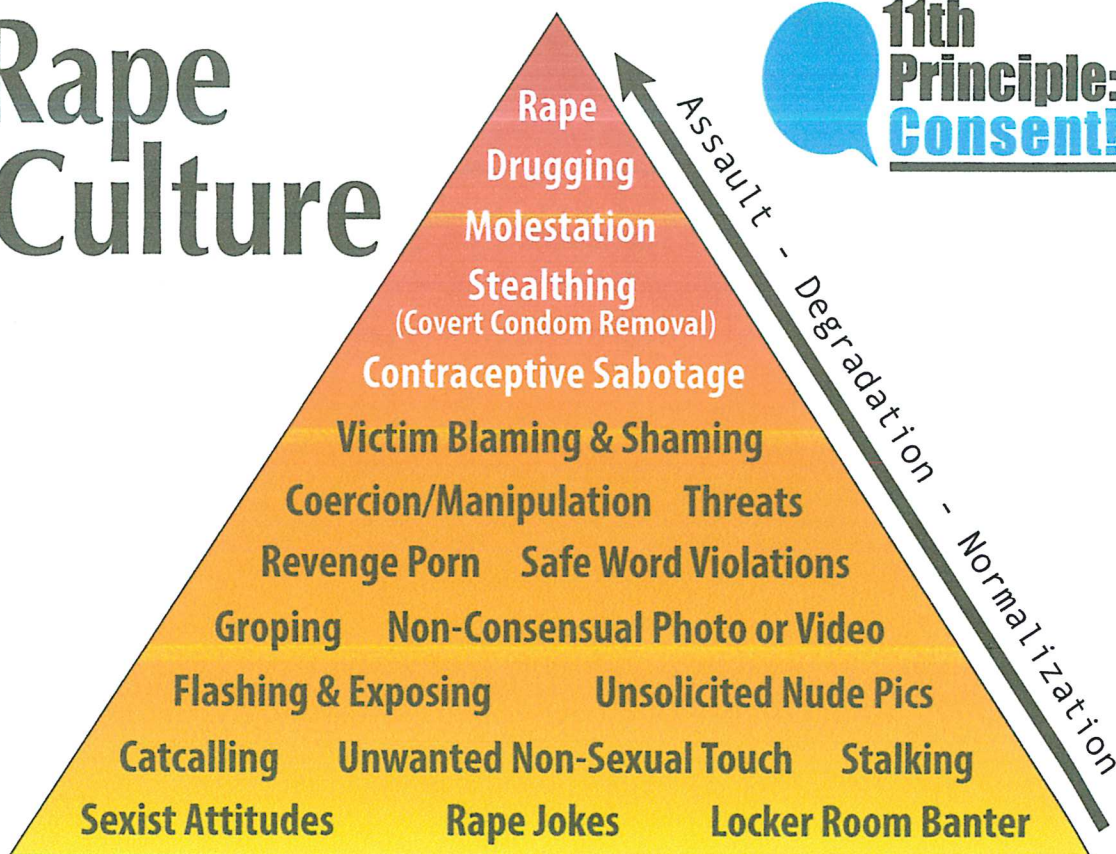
Rape Culture

11th Principle: Consent!

Rape
Drugging
Molestation
Stealthing
(Covert Condom Removal)
Contraceptive Sabotage
Victim Blaming & Shaming
Coercion/Manipulation Threats
Revenge Porn Safe Word Violations
Groping Non-Consensual Photo or Video
Flashing & Exposing Unsolicited Nude Pics
Catcalling Unwanted Non-Sexual Touch Stalking
Sexist Attitudes Rape Jokes Locker Room Banter

Assault - Degradation - Normalization